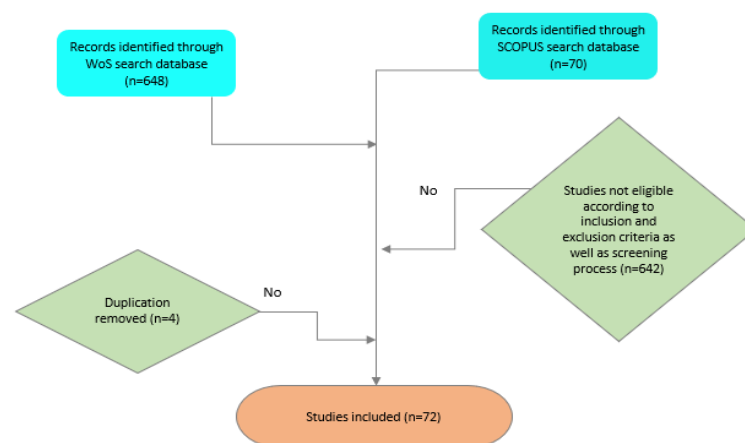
Records identified through WoS search database (n=648)

Records identified through SCOPUS search database (n=70)

No

Studies not eligible according to inclusion and exclusion criteria as well as screening process (n=642)

Duplication removed (n=4)

No

Studies included (n=72)